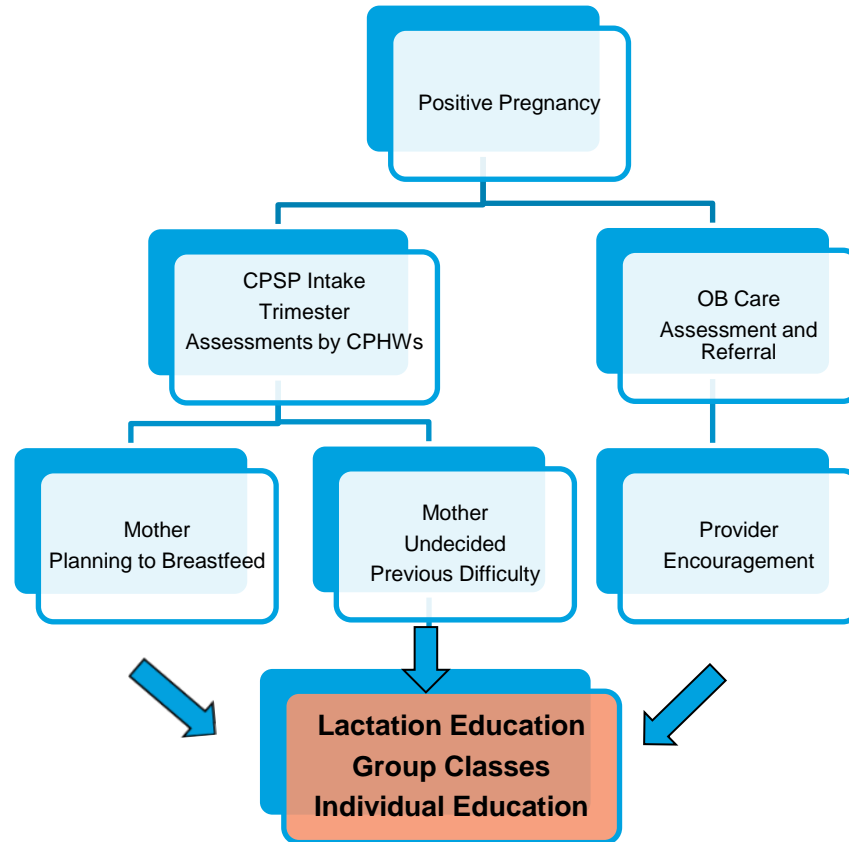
Positive Pregnancy

CPSP Intake
Trimester
Assessments by CPHWs

OB Care
Assessment and
Referral

Mother
Planning to Breastfeed

Mother
Undecided
Previous Difficulty

Provider
Encouragement

Lactation Education
Group Classes
Individual Education